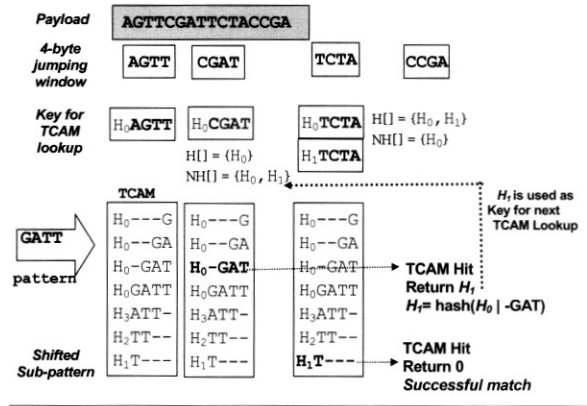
Payload AGTTCGATTCTACCGA

4-byte jumping window AGTT CGAT TCTA CCGA

Key for TCAM lookup $H_0$AGTT $H_0$CGAT $H_0$TCTA $H_1$TCTA

H[] = {$H_0$, $H_1$}
NH[] = {$H_0$}

H[] = {$H_0$}
NH[] = {$H_0$, $H_1$}

$H_1$ is used as Key for next TCAM Lookup

TCAM

GATT pattern

| $H_0$---G | $H_0$---G | $H_0$---G |
|---|---|---|
| $H_0$--GA | $H_0$--GA | $H_0$--GA |
| $H_0$-GAT | $H_0$-GAT | $H_0$-GAT |
| $H_0$GATT | $H_0$GATT | $H_0$GATT |
| $H_3$ATT- | $H_3$ATT- | $H_3$ATT- |
| $H_2$TT-- | $H_2$TT-- | $H_2$TT-- |
| $H_1$T--- | $H_1$T--- | $H_1$T--- |

TCAM Hit
Return $H_1$
$H_1$= hash($H_0$ | -GAT)

Shifted Sub-pattern

TCAM Hit
Return 0
Successful match